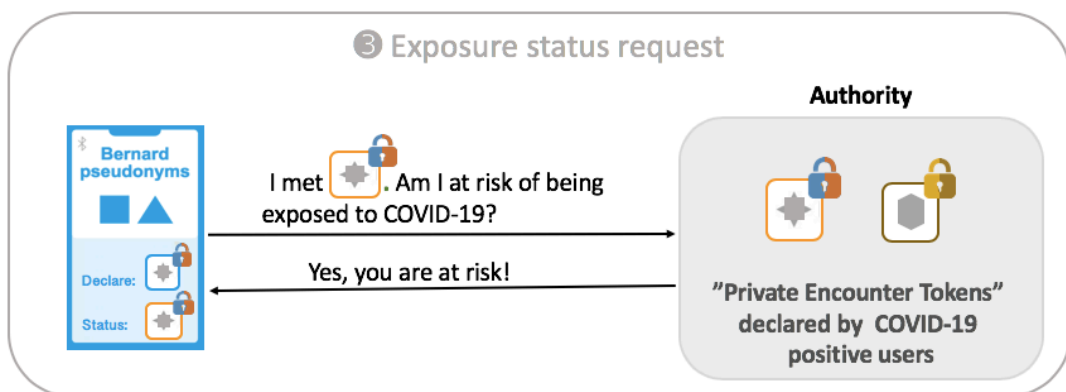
❸ Exposure status request

Bernard pseudonyms

Declare:

Status:

I met . Am I at risk of being exposed to COVID-19?

Yes, you are at risk!

Authority

"Private Encounter Tokens" declared by COVID-19 positive users